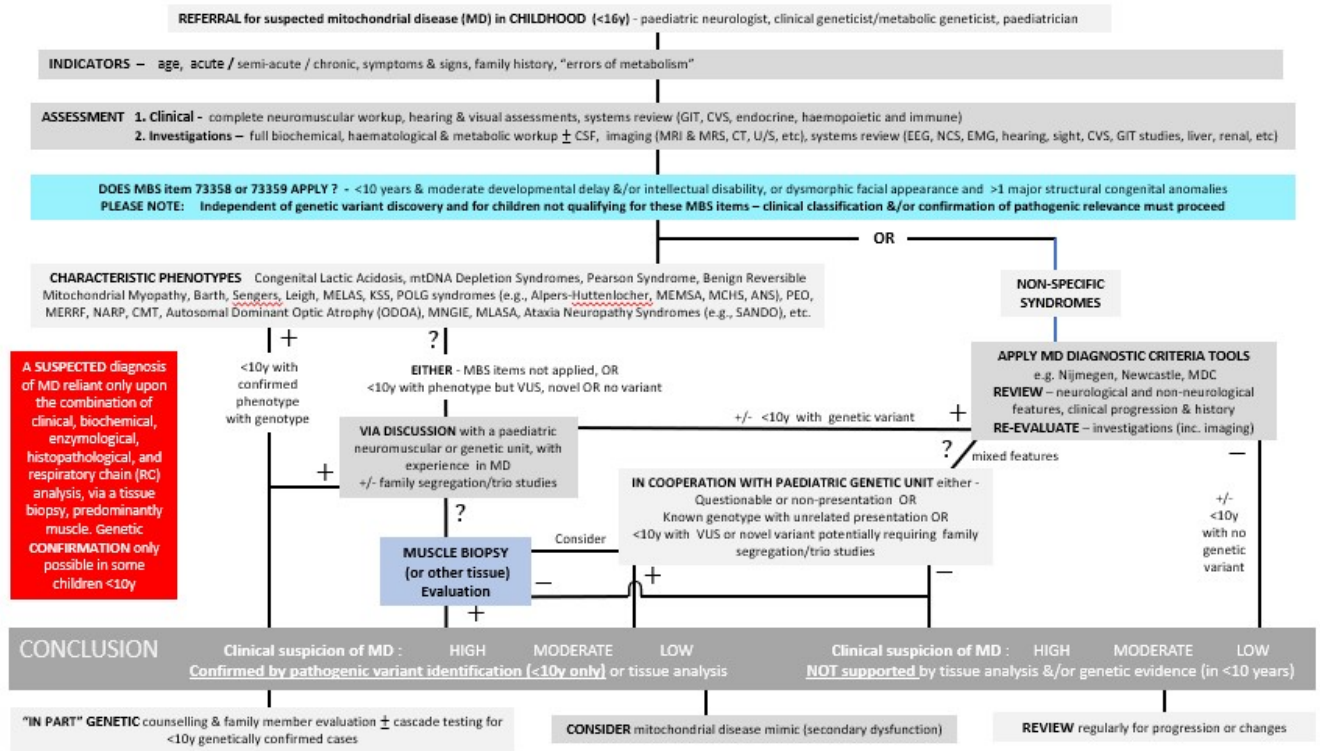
REFERRAL for suspected mitochondrial disease (MD) in CHILDHOOD (<16y) - paediatric neurologist, clinical geneticist/metabolic geneticist, paediatrician

INDICATORS – age, acute / semi-acute / chronic, symptoms & signs, family history, "errors of metabolism"

ASSESSMENT 1. Clinical - complete neuromuscular workup, hearing & visual assessments, systems review (GIT, CVS, endocrine, haemopoietic and immune)
2. Investigations – full biochemical, haematological & metabolic workup $\pm$ CSF, imaging (MRI & MRS, CT, U/S, etc), systems review (EEG, NCS, EMG, hearing, sight, CVS, GIT studies, liver, renal, etc)

DOES MBS item 73358 or 73359 APPLY ? - <10 years & moderate developmental delay &/or intellectual disability, or dysmorphic facial appearance and >1 major structural congenital anomalies
PLEASE NOTE: Independent of genetic variant discovery and for children not qualifying for these MBS items – clinical classification &/or confirmation of pathogenic relevance must proceed

OR

CHARACTERISTIC PHENOTYPES Congenital Lactic Acidosis, mtDNA Depletion Syndromes, Pearson Syndrome, Benign Reversible Mitochondrial Myopathy, Barth, Sengers, Leigh, MELAS, KSS, POLG syndromes (e.g., Alpers-Huttenlocher, MEMSA, MCHS, ANS), PEO, MERRF, NARP, CMT, Autosomal Dominant Optic Atrophy (ODOA), MNGIE, MLASA, Ataxia Neuropathy Syndromes (e.g., SANDO), etc.

NON-SPECIFIC SYNDROMES

A SUSPECTED diagnosis of MD reliant only upon the combination of clinical, biochemical, enzymological, histopathological, and respiratory chain (RC) analysis, via a tissue biopsy, predominantly muscle. Genetic CONFIRMATION only possible in some children <10y

+
<10y with confirmed phenotype with genotype

?
EITHER - MBS items not applied, OR <10y with phenotype but VUS, novel OR no variant

APPLY MD DIAGNOSTIC CRITERIA TOOLS
e.g. Nijmegen, Newcastle, MDC
REVIEW – neurological and non-neurological features, clinical progression & history
RE-EVALUATE – investigations (inc. imaging)

VIA DISCUSSION with a paediatric neuromuscular or genetic unit, with experience in MD
+/- family segregation/trio studies

+/- <10y with genetic variant +

? mixed features

–

+

IN COOPERATION WITH PAEDIATRIC GENETIC UNIT either - Questionable or non-presentation OR Known genotype with unrelated presentation OR <10y with VUS or novel variant potentially requiring family segregation/trio studies

+/- <10y with no genetic variant

?

Consider

MUSCLE BIOPSY (or other tissue) Evaluation

– + – +

CONCLUSION Clinical suspicion of MD : HIGH MODERATE LOW
Confirmed by pathogenic variant identification (<10y only) or tissue analysis
Clinical suspicion of MD : HIGH MODERATE LOW
NOT supported by tissue analysis &/or genetic evidence (in <10 years)

"IN PART" GENETIC counselling & family member evaluation $\pm$ cascade testing for <10y genetically confirmed cases

CONSIDER mitochondrial disease mimic (secondary dysfunction)

REVIEW regularly for progression or changes